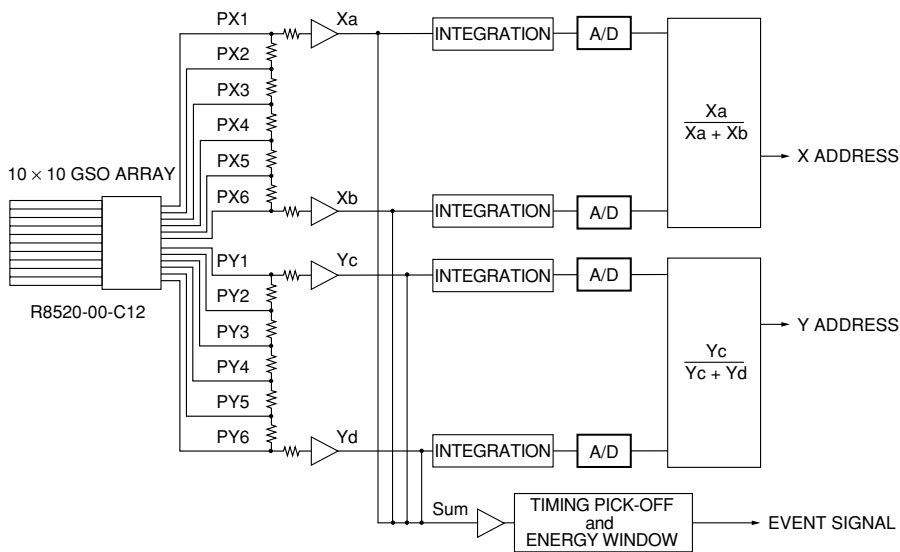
PX1
PX2
PX3
PX4
PX5
PX6
Xa
Xb
INTEGRATION
A/D
INTEGRATION
A/D
$\frac{Xa}{Xa + Xb}$
X ADDRESS
10 × 10 GSO ARRAY
R8520-00-C12
PY1
PY2
PY3
PY4
PY5
PY6
Yc
Yd
INTEGRATION
A/D
INTEGRATION
A/D
$\frac{Yc}{Yc + Yd}$
Y ADDRESS
Sum
TIMING PICK-OFF and ENERGY WINDOW
EVENT SIGNAL